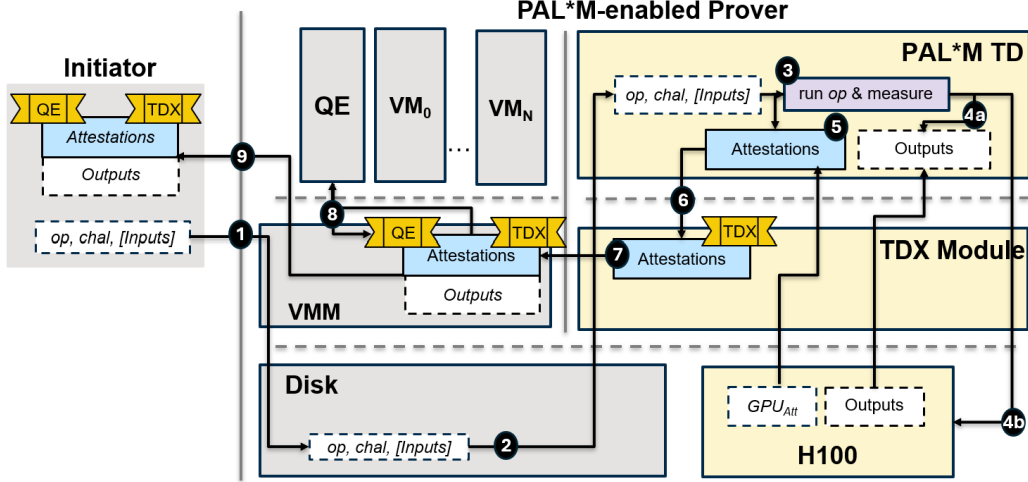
PAL*M-enabled Prover

Initiator

QE

TDX

Attestations

Outputs

op, chal, [Inputs]

1

9

QE

$VM_0$

...

$VM_N$

8

QE

TDX

Attestations

Outputs

VMM

Disk

op, chal, [Inputs]

2

PAL*M TD

op, chal, [Inputs]

3

run op & measure

4a

5

Attestations

Outputs

6

TDX

7

Attestations

TDX Module

$GPU_{Att}$

Outputs

4b

H100